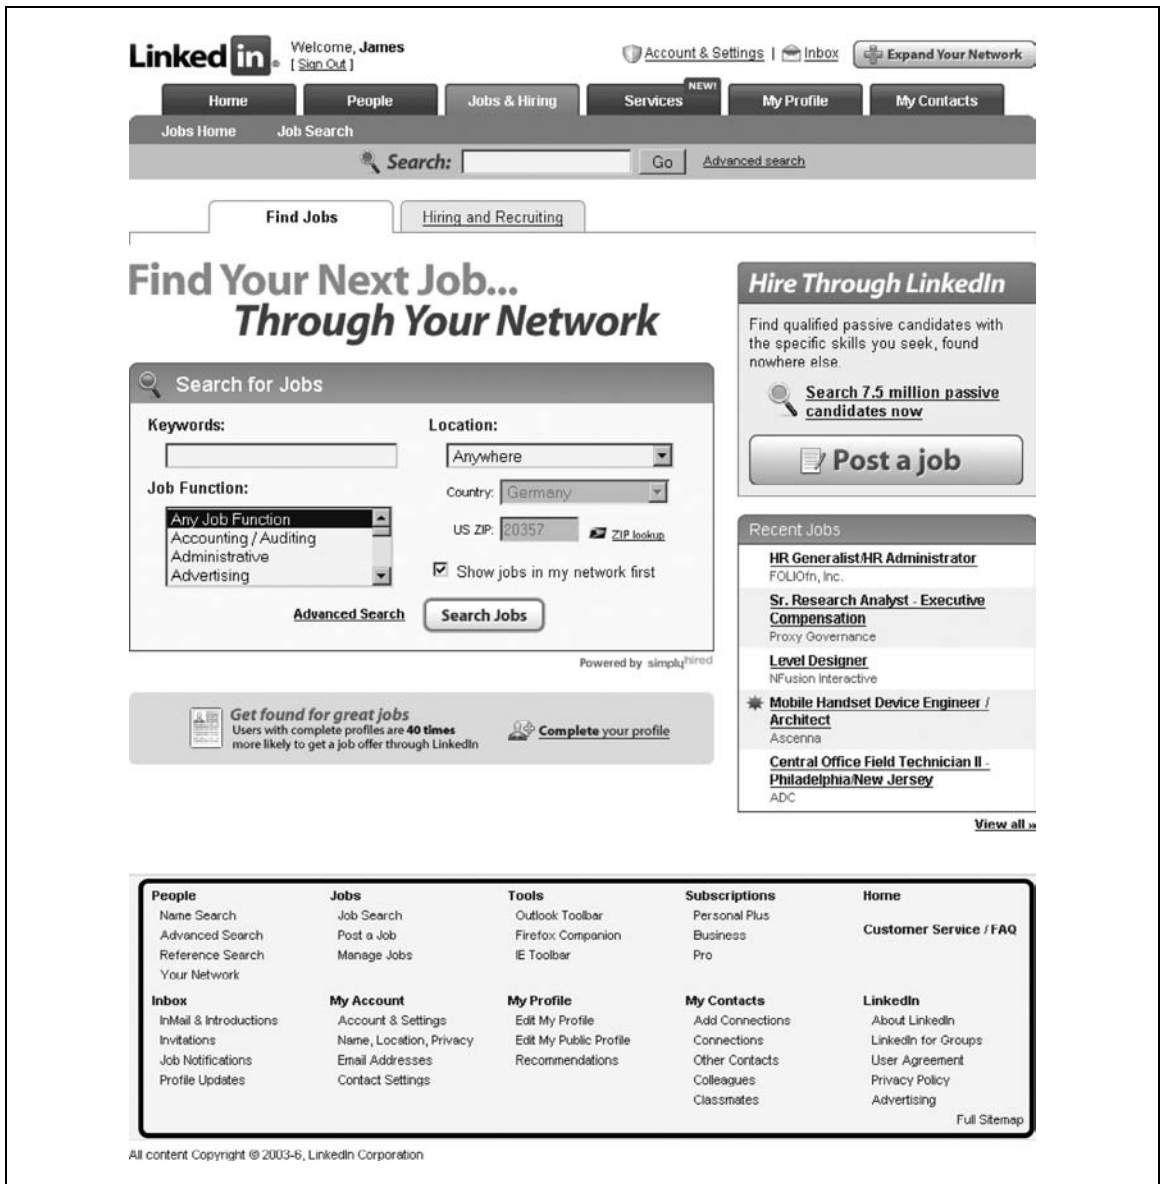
Linked in. Welcome, James [ Sign Out ]

Account & Settings | Inbox | Expand Your Network

Home | People | Jobs & Hiring | NEW! Services | My Profile | My Contacts

Jobs Home | Job Search

Search: Go Advanced search

Find Jobs | Hiring and Recruiting

Find Your Next Job... Through Your Network

Search for Jobs

Keywords:

Location:

Anywhere

Job Function:

Country: Germany

Any Job Function
Accounting / Auditing
Administrative
Advertising

US ZIP: 20357 ZIP lookup

Show jobs in my network first

Advanced Search | Search Jobs

Powered by simplyhired

Get found for great jobs
Users with complete profiles are 40 times more likely to get a job offer through LinkedIn

Complete your profile

Hire Through LinkedIn

Find qualified passive candidates with the specific skills you seek, found nowhere else.

Search 7.5 million passive candidates now

Post a job

Recent Jobs

HR Generalist/HR Administrator
FOLIOfn, Inc.

Sr. Research Analyst - Executive Compensation
Proxy Governance

Level Designer
NFusion Interactive

Mobile Handset Device Engineer / Architect
Ascenna

Central Office Field Technician II - Philadelphia/New Jersey
ADC

View all »

People
Name Search
Advanced Search
Reference Search
Your Network

Jobs
Job Search
Post a Job
Manage Jobs

Tools
Outlook Toolbar
Firefox Companion
IE Toolbar

Subscriptions
Personal Plus
Business
Pro

Home

Customer Service / FAQ

Inbox
InMail & Introductions
Invitations
Job Notifications
Profile Updates

My Account
Account & Settings
Name, Location, Privacy
Email Addresses
Contact Settings

My Profile
Edit My Profile
Edit My Public Profile
Recommendations

My Contacts
Add Connections
Connections
Other Contacts
Colleagues
Classmates

LinkedIn
About LinkedIn
LinkedIn for Groups
User Agreement
Privacy Policy
Advertising

Full Sitemap

All content Copyright © 2003-6, LinkedIn Corporation